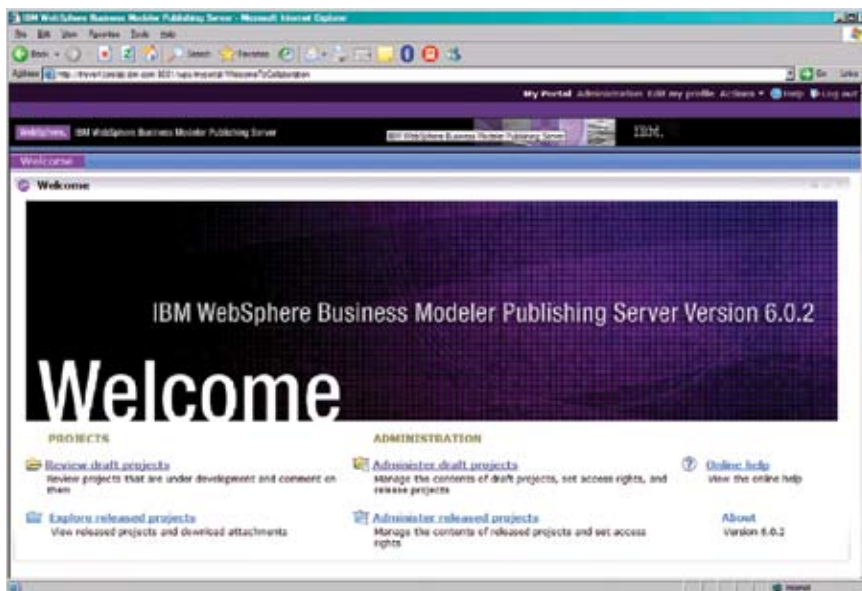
IBM WebSphere Business Modeler Publishing Server - Microsoft Internet Explorer

File Edit View Favorites Tools Help

Back Search Favorites

Address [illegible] Go Links

My Portal Administration Edit my profile Actions Help Log out

WebSphere. IBM WebSphere Business Modeler Publishing Server IBM.

Welcome

Welcome

IBM WebSphere Business Modeler Publishing Server Version 6.0.2

Welcome

PROJECTS

Review draft projects
Review projects that are under development and comment on them

Explore released projects
View released projects and download attachments

ADMINISTRATION

Administer draft projects
Manage the contents of draft projects, set access rights, and release projects

Administer released projects
Manage the contents of released projects and set access rights

Online help
View the online help

About
Version 6.0.2

Internet